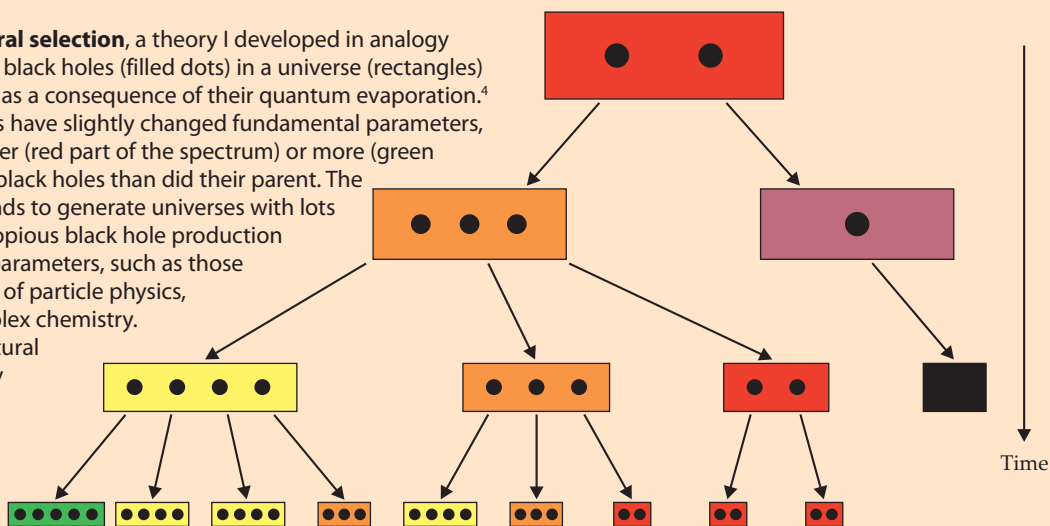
ral selection, a theory I developed in analogy black holes (filled dots) in a universe (rectangles) as a consequence of their quantum evaporation.$^4$ s have slightly changed fundamental parameters, er (red part of the spectrum) or more (green black holes than did their parent. The nds to generate universes with lots opious black hole production arameters, such as those of particle physics, plex chemistry. tural y

Time